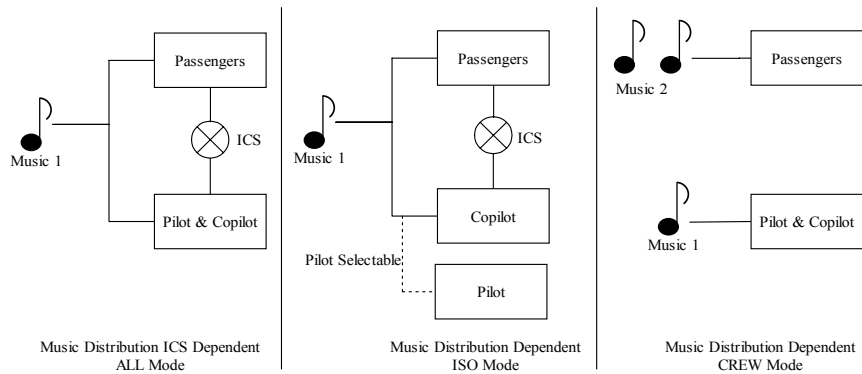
Passengers

ICS

Music 1

Pilot & Copilot

Music Distribution ICS Dependent
ALL Mode

Passengers

ICS

Music 1

Copilot

Pilot Selectable

Pilot

Music Distribution Dependent
ISO Mode

Music 2

Passengers

Music 1

Pilot & Copilot

Music Distribution Dependent
CREW Mode